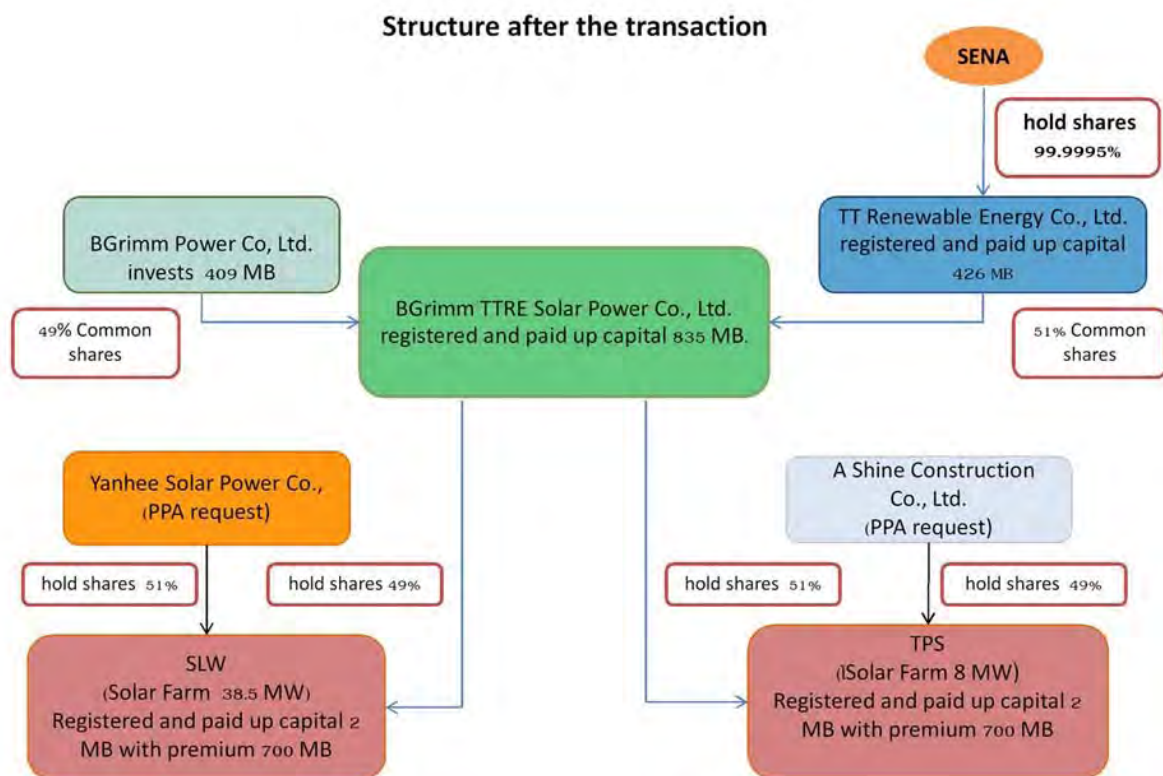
Structure after the transaction

SENA

hold shares 99.9995%

BGrimm Power Co, Ltd. invests 409 MB

TT Renewable Energy Co., Ltd. registered and paid up capital 426 MB

49% Common shares

BGrimm TTRE Solar Power Co., Ltd. registered and paid up capital 835 MB.

51% Common shares

Yanhee Solar Power Co., (PPA request)

A Shine Construction Co., Ltd. (PPA request)

hold shares 51%

hold shares 49%

hold shares 51%

hold shares 49%

SLW (Solar Farm 38.5 MW) Registered and paid up capital 2 MB with premium 700 MB

TPS (lSolar Farm 8 MW) Registered and paid up capital 2 MB with premium 700 MB